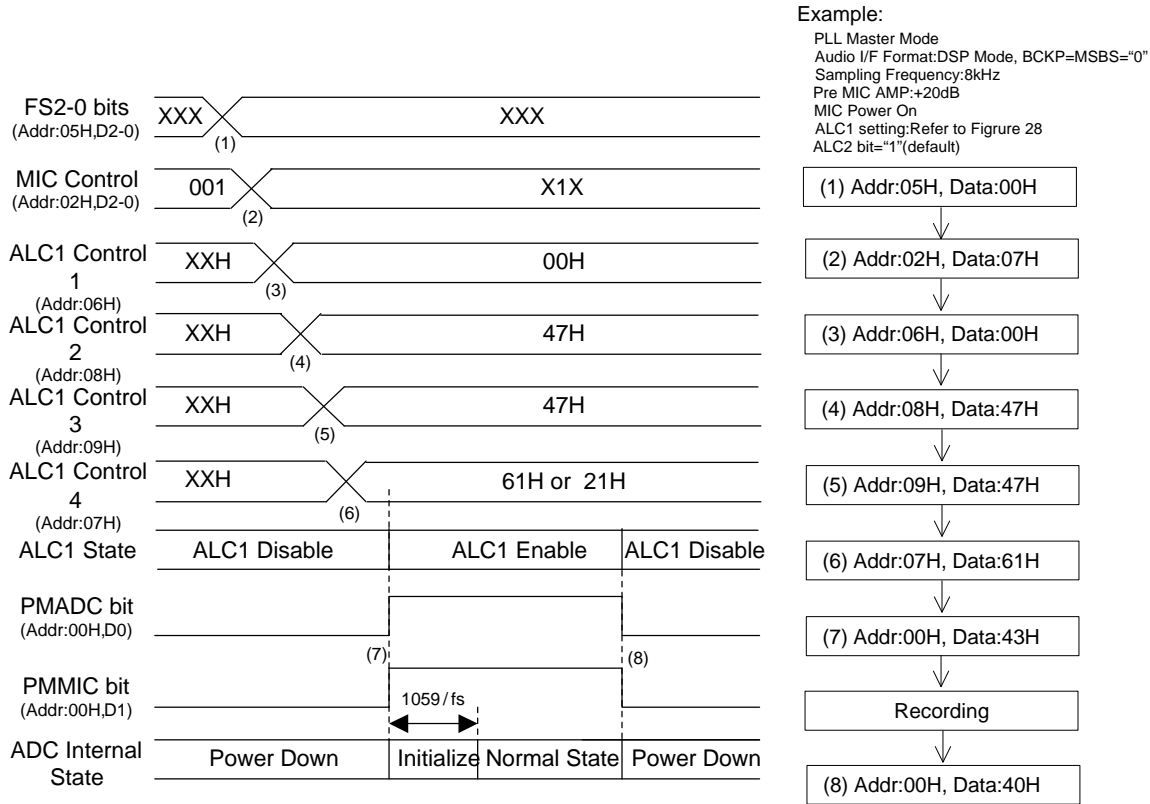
Example:
PLL Master Mode
Audio I/F Format:DSP Mode, BCKP=MSBS="0"
Sampling Frequency:8kHz
Pre MIC AMP:+20dB
MIC Power On
ALC1 setting:Refer to Figrure 28
ALC2 bit="1"(default)

FS2-0 bits (Addr:05H,D2-0)
XXX
(1)
XXX

MIC Control (Addr:02H,D2-0)
001
(2)
X1X

ALC1 Control 1 (Addr:06H)
XXH
(3)
00H

ALC1 Control 2 (Addr:08H)
XXH
(4)
47H

ALC1 Control 3 (Addr:09H)
XXH
(5)
47H

ALC1 Control 4 (Addr:07H)
XXH
(6)
61H or 21H

ALC1 State
ALC1 Disable
ALC1 Enable
ALC1 Disable

PMADC bit (Addr:00H,D0)
(7)
(8)

PMMIC bit (Addr:00H,D1)
1059/fs

ADC Internal State
Power Down
Initialize
Normal State
Power Down

(1) Addr:05H, Data:00H
(2) Addr:02H, Data:07H
(3) Addr:06H, Data:00H
(4) Addr:08H, Data:47H
(5) Addr:09H, Data:47H
(6) Addr:07H, Data:61H
(7) Addr:00H, Data:43H
Recording
(8) Addr:00H, Data:40H